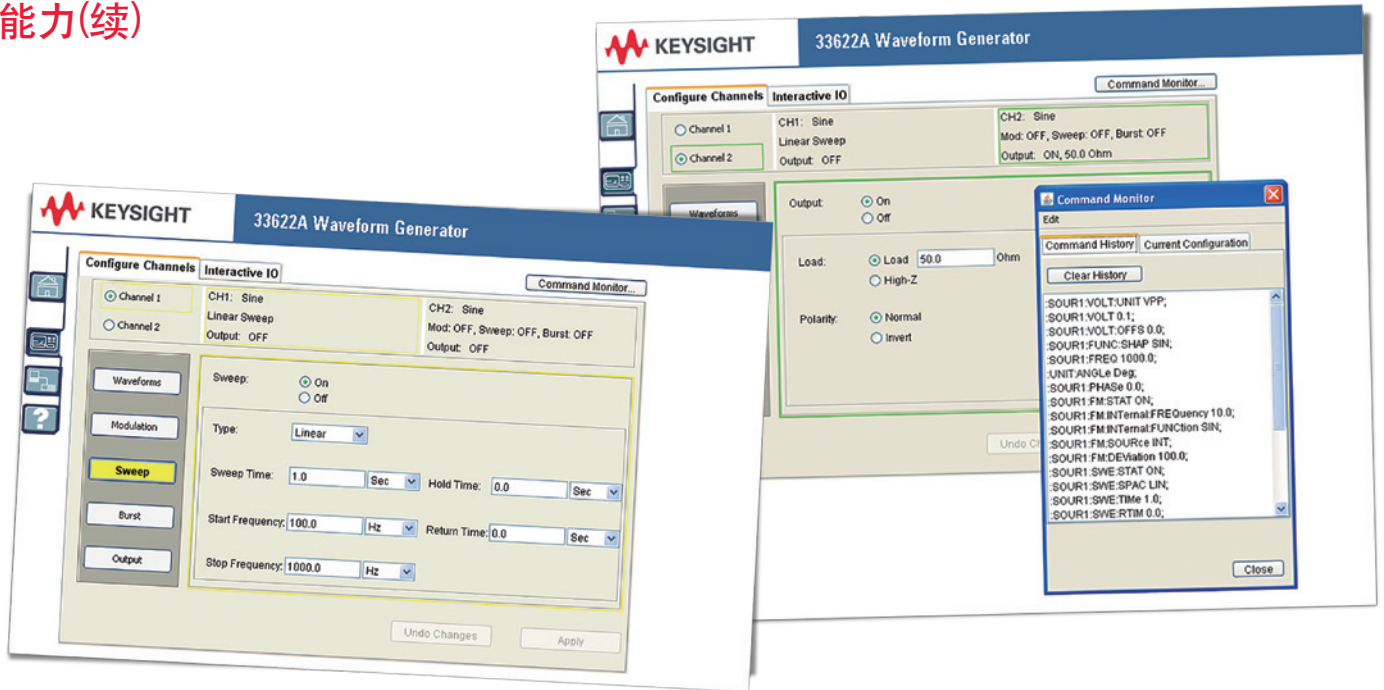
能力(续)

KEYSIGHT
33622A Waveform Generator

Command Monitor...

Configure Channels
Interactive IO

Channel 1
Channel 2

CH1: Sine
Linear Sweep
Output: OFF

CH2: Sine
Mod: OFF, Sweep: OFF, Burst: OFF
Output: ON, 50.0 Ohm

Waveforms

Output:
On
Off

Load:
Load 50.0 Ohm
High-Z

Polarity:
Normal
Invert

Undo Ch

Command Monitor
Edit
Command History
Current Configuration
Clear History

:SOUR1:VOLT:UNIT VPP;
:SOUR1:VOLT 0.1;
:SOUR1:VOLT:OFFS 0.0;
:SOUR1:FUNC:SHAP SIN;
:SOUR1:FREQ 1000.0;
:UNIT:ANGLe Deg;
:SOUR1:PHASe 0.0;
:SOUR1:FM:STAT ON;
:SOUR1:FM:INTernal:FREQuency 10.0;
:SOUR1:FM:INTernal:FUNCtion SIN;
:SOUR1:FM:SOURce INT;
:SOUR1:FM:DEViation 100.0;
:SOUR1:SWE:STAT ON;
:SOUR1:SWE:SPAC LIN;
:SOUR1:SWE:TIMe 1.0;
:SOUR1:SWE:RTIM 0.0;

Close

KEYSIGHT
33622A Waveform Generator

Configure Channels
Interactive IO

Command Monitor...

Channel 1
Channel 2

CH1: Sine
Linear Sweep
Output: OFF

CH2: Sine
Mod: OFF, Sweep: OFF, Burst: OFF
Output: OFF

Waveforms
Modulation
Sweep
Burst
Output

Sweep:
On
Off

Type: Linear

Sweep Time: 1.0 Sec
Hold Time: 0.0 Sec

Start Frequency: 100.0 Hz
Return Time: 0.0 Sec

Stop Frequency: 1000.0 Hz

Undo Changes
Apply